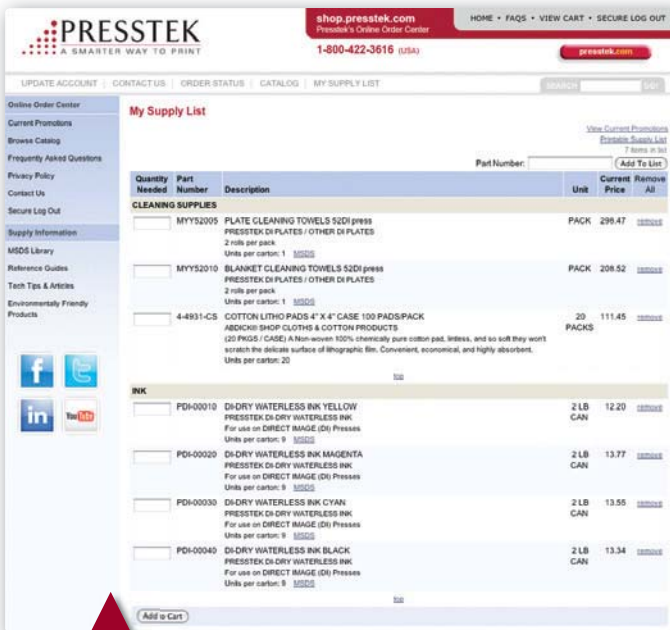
PRESSTEK
A SMARTER WAY TO PRINT

shop.presstek.com
Presstek's Online Order Center
1-800-422-3616 (USA)

HOME • FAQS • VIEW CART • SECURE LOG OUT

presstek.com

UPDATE ACCOUNT | CONTACT US | ORDER STATUS | CATALOG | MY SUPPLY LIST

SEARCH GO!

Online Order Center
Current Promotions
Browse Catalog
Frequently Asked Questions
Privacy Policy
Contact Us
Secure Log Out
Supply Information
MSDS Library
Reference Guides
Tech Tips & Articles
Environmentally Friendly Products

My Supply List

View Current Promotions
Printable Supply List
7 items in list

Part Number: Add To List

| Quantity Needed | Part Number | Description | Unit | Current Price | Remove All |
|---|---|---|---|---|---|
| CLEANING SUPPLIES | | | | | |
| | MYY52005 | PLATE CLEANING TOWELS 52DI press PRESSTEK DI PLATES / OTHER DI PLATES 2 rolls per pack Units per carton: 1 MSDS | PACK | 298.47 | remove |
| | MYY52010 | BLANKET CLEANING TOWELS 52DI press PRESSTEK DI PLATES / OTHER DI PLATES 2 rolls per pack Units per carton: 1 MSDS | PACK | 208.52 | remove |
| | 4-4931-CS | COTTON LITHO PADS 4" X 4" CASE 100 PADS/PACK ABDICK® SHOP CLOTHS & COTTON PRODUCTS (20 PKGS / CASE) A Non-woven 100% chemically pure cotton pad, lintless, and so soft they won't scratch the delicate surface of lithographic film. Convenient, economical, and highly absorbent. Units per carton: 20 | 20 PACKS | 111.45 | remove |
| | | top | | | |
| INK | | | | | |
| | PDI-00010 | DI-DRY WATERLESS INK YELLOW PRESSTEK DI-DRY WATERLESS INK For use on DIRECT IMAGE (DI) Presses Units per carton: 9 MSDS | 2 LB CAN | 12.20 | remove |
| | PDI-00020 | DI-DRY WATERLESS INK MAGENTA PRESSTEK DI-DRY WATERLESS INK For use on DIRECT IMAGE (DI) Presses Units per carton: 9 MSDS | 2 LB CAN | 13.77 | remove |
| | PDI-00030 | DI-DRY WATERLESS INK CYAN PRESSTEK DI-DRY WATERLESS INK For use on DIRECT IMAGE (DI) Presses Units per carton: 9 MSDS | 2 LB CAN | 13.55 | remove |
| | PDI-00040 | DI-DRY WATERLESS INK BLACK PRESSTEK DI-DRY WATERLESS INK For use on DIRECT IMAGE (DI) Presses Units per carton: 9 MSDS | 2 LB CAN | 13.34 | remove |
| | | top | | | |

Add to Cart